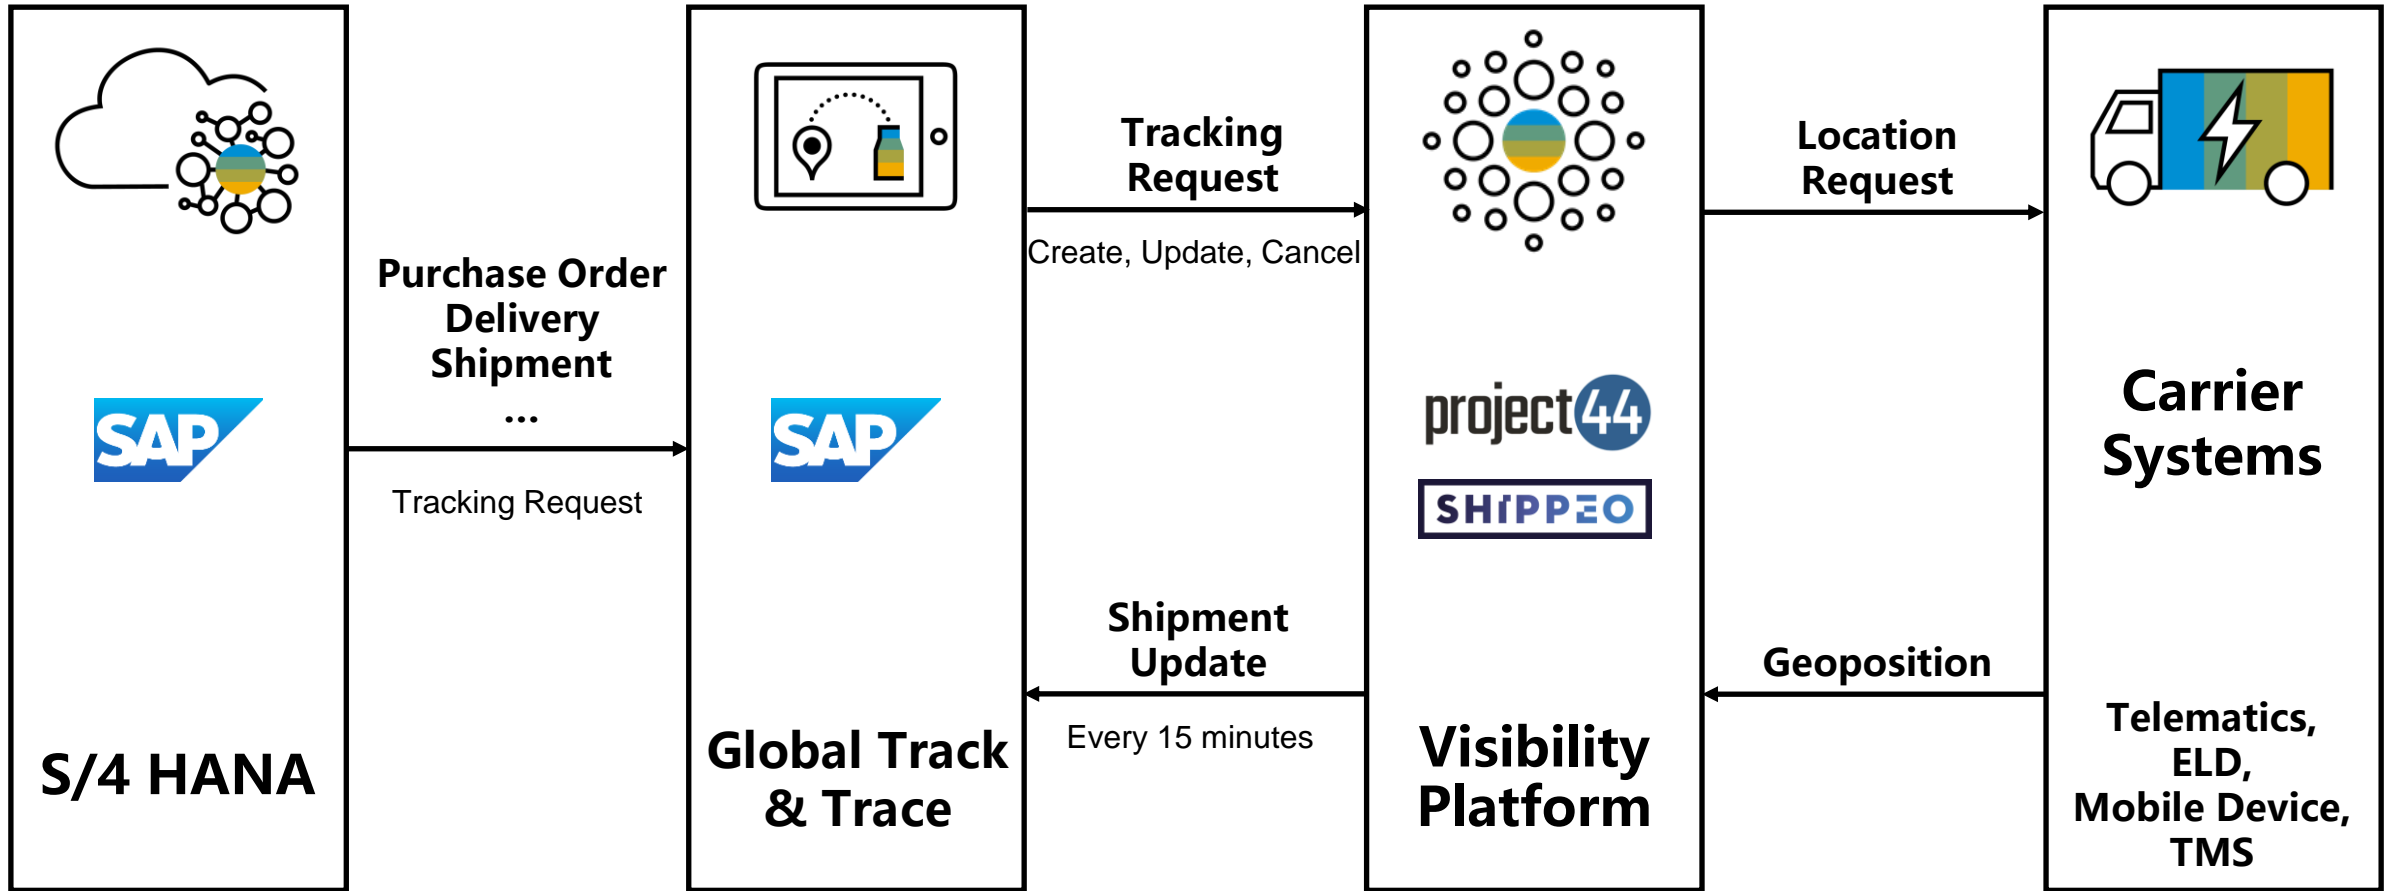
SAP

S/4 HANA

Purchase Order
Delivery
Shipment
...

Tracking Request

SAP

Global Track & Trace

Tracking Request

Create, Update, Cancel

Shipment Update

Every 15 minutes

project44

SHIPPEO

Visibility Platform

Location Request

Geoposition

Carrier Systems

Telematics, ELD, Mobile Device, TMS